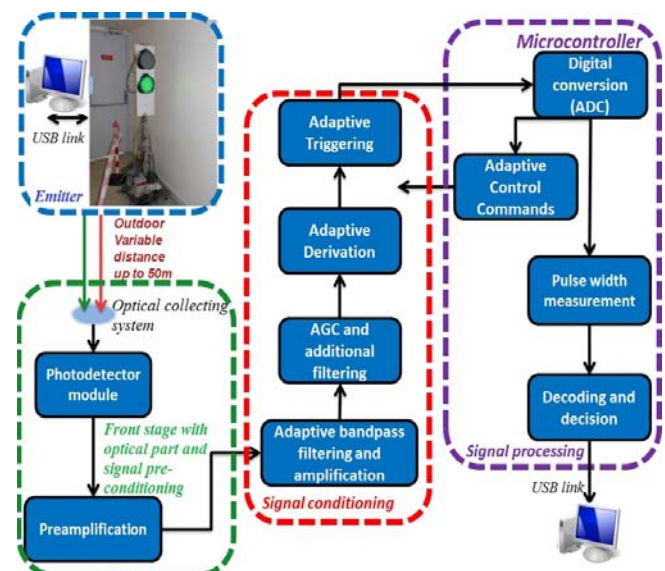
USB link

Emitter

Outdoor Variable distance up to 50m

Optical collecting system

Photodetector module

Front stage with optical part and signal pre-conditioning

Preamplification

Adaptive Triggering

Adaptive Derivation

AGC and additional filtering

Adaptive bandpass filtering and amplification

Signal conditioning

Microcontroller

Digital conversion (ADC)

Adaptive Control Commands

Pulse width measurement

Decoding and decision

Signal processing

USB link